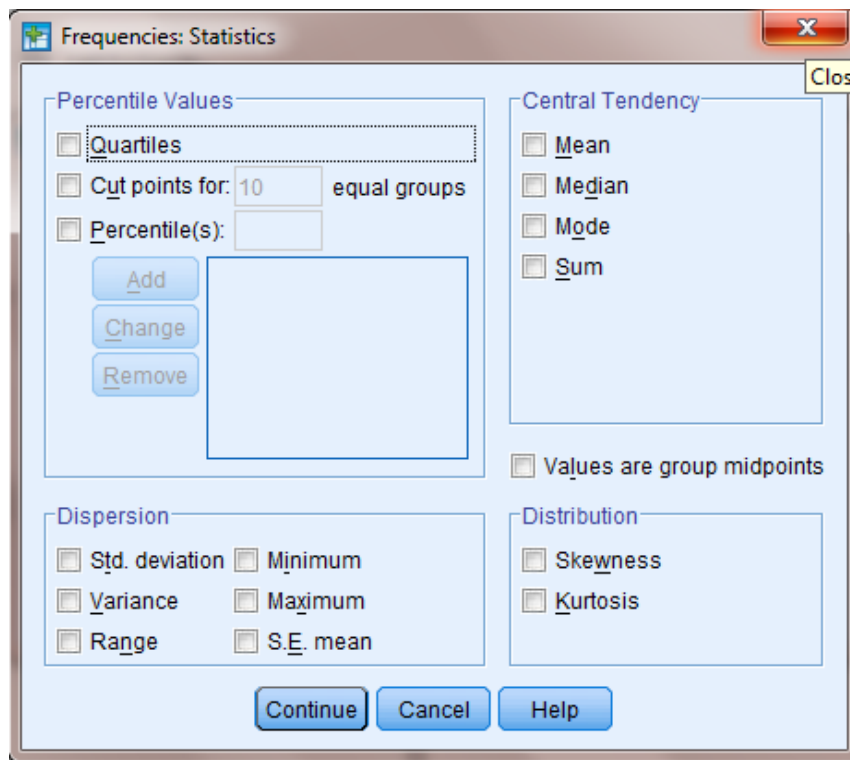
Frequencies: Statistics

Clos

Percentile Values

Quartiles

Cut points for: 10 equal groups

Percentile(s):

Add

Change

Remove

Central Tendency

Mean

Median

Mode

Sum

Values are group midpoints

Dispersion

Std. deviation

Minimum

Variance

Maximum

Range

S.E. mean

Distribution

Skewness

Kurtosis

Continue

Cancel

Help